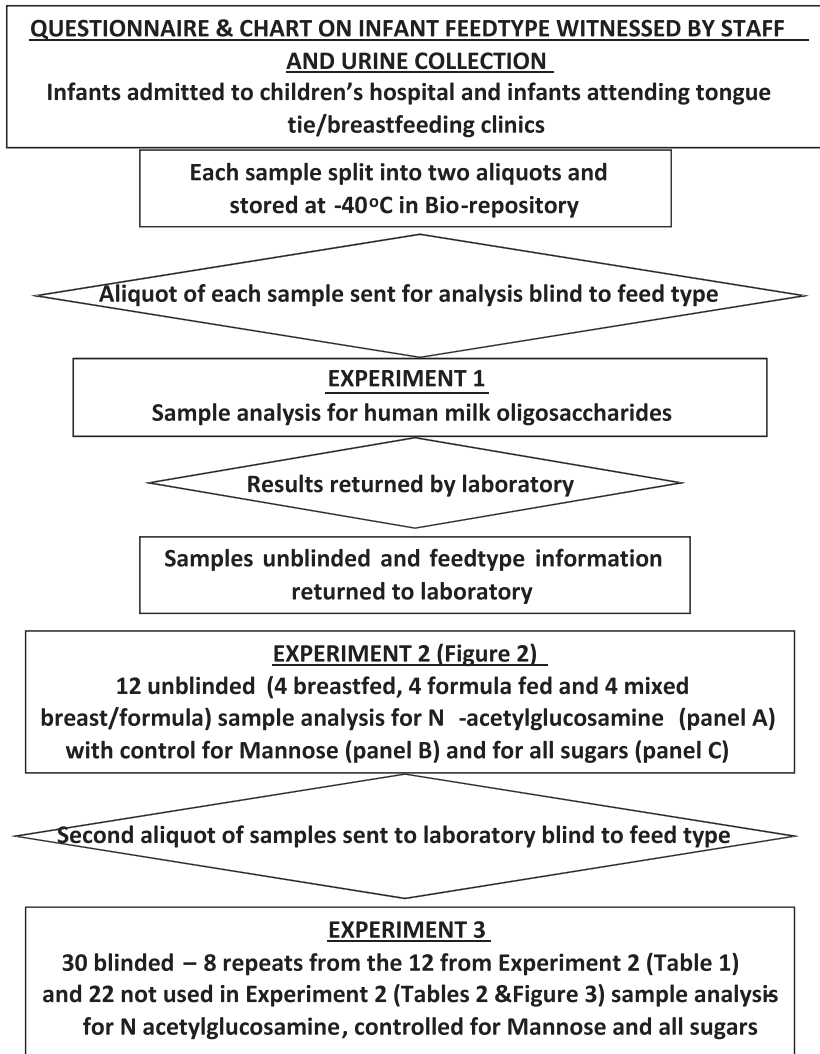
QUESTIONNAIRE & CHART ON INFANT FEEDTYPE WITNESSED BY STAFF AND URINE COLLECTION

Infants admitted to children's hospital and infants attending tongue tie/breastfeeding clinics

Each sample split into two aliquots and stored at -40$^{o}$C in Bio-repository

Aliquot of each sample sent for analysis blind to feed type

EXPERIMENT 1

Sample analysis for human milk oligosaccharides

Results returned by laboratory

Samples unblinded and feedtype information returned to laboratory

EXPERIMENT 2 (Figure 2)

12 unblinded (4 breastfed, 4 formula fed and 4 mixed breast/formula) sample analysis for N -acetylglucosamine (panel A) with control for Mannose (panel B) and for all sugars (panel C)

Second aliquot of samples sent to laboratory blind to feed type

EXPERIMENT 3

30 blinded – 8 repeats from the 12 from Experiment 2 (Table 1) and 22 not used in Experiment 2 (Tables 2 &Figure 3) sample analysis for N acetylglucosamine, controlled for Mannose and all sugars